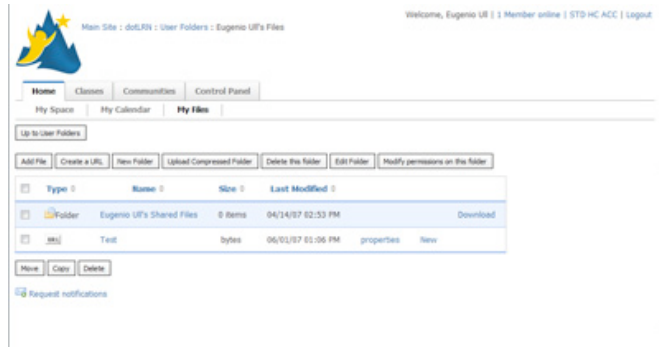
Main Site : dotLRN : User Folders : Eugenio Ull's Files

Welcome, Eugenio Ull | 1 Member online | STD HC ACC | Logout

Home | Classes | Communities | Control Panel

My Space | My Calendar | My Files

Up to User Folders

Add File | Create a URL | New Folder | Upload Compressed Folder | Delete this folder | Edit Folder | Modify permissions on this folder

| | Type | Name | Size | Last Modified | | | |
|---|---|---|---|---|---|---|---|
| | Folder | Eugenio Ull's Shared Files | 0 items | 04/14/07 02:53 PM | | | Download |
| | | Test | bytes | 06/01/07 01:06 PM | properties | New | |

Move | Copy | Delete

Request notifications